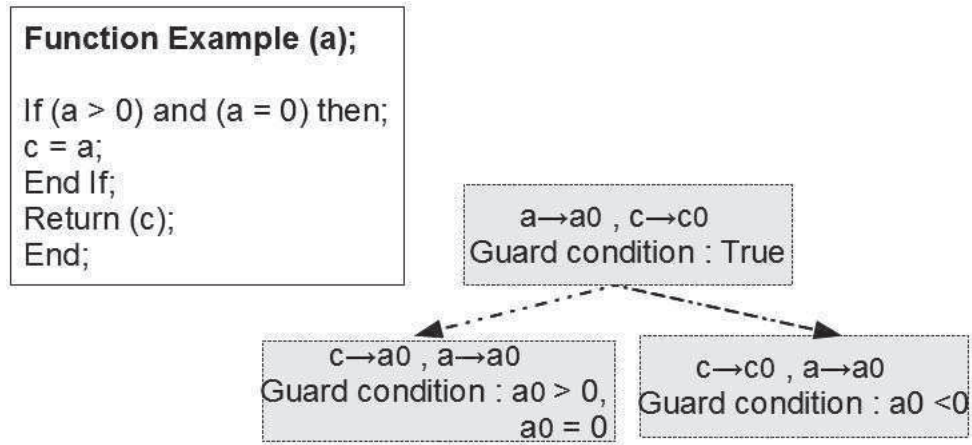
**Function Example (a);**

If (a > 0) and (a = 0) then;
c = a;
End If;
Return (c);
End;

a→a0 , c→c0
Guard condition : True

c→a0 , a→a0
Guard condition : a0 > 0, a0 = 0

c→c0 , a→a0
Guard condition : a0 <0